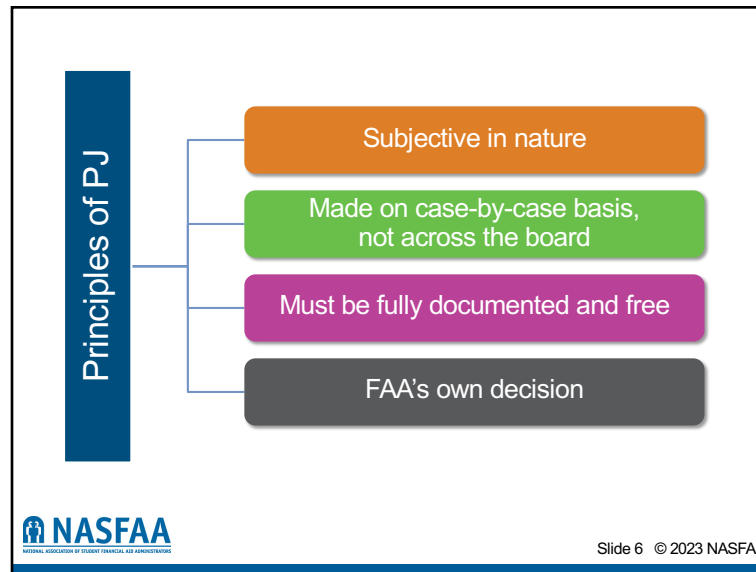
Principles of PJ

Subjective in nature

Made on case-by-case basis, not across the board

Must be fully documented and free

FAA’s own decision

NASFAA
NATIONAL ASSOCIATION OF STUDENT FINANCIAL AID ADMINISTRATORS

Slide 6 © 2023 NASFA